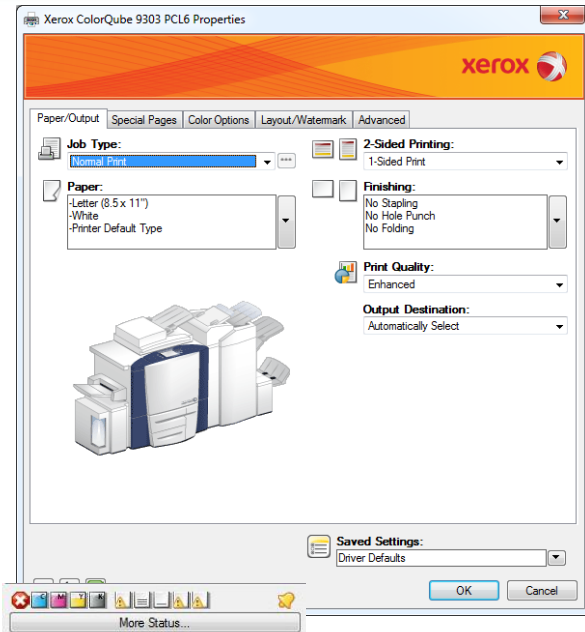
Xerox ColorQube 9303 PCL6 Properties

xerox

Paper/Output | Special Pages | Color Options | Layout/Watermark | Advanced

Job Type:
Normal Print

Paper:
-Letter (8.5 x 11")
-White
-Printer Default Type

2-Sided Printing:
1-Sided Print

Finishing:
No Stapling
No Hole Punch
No Folding

Print Quality:
Enhanced

Output Destination:
Automatically Select

Saved Settings:
Driver Defaults

OK
Cancel

C M Y K

More Status...